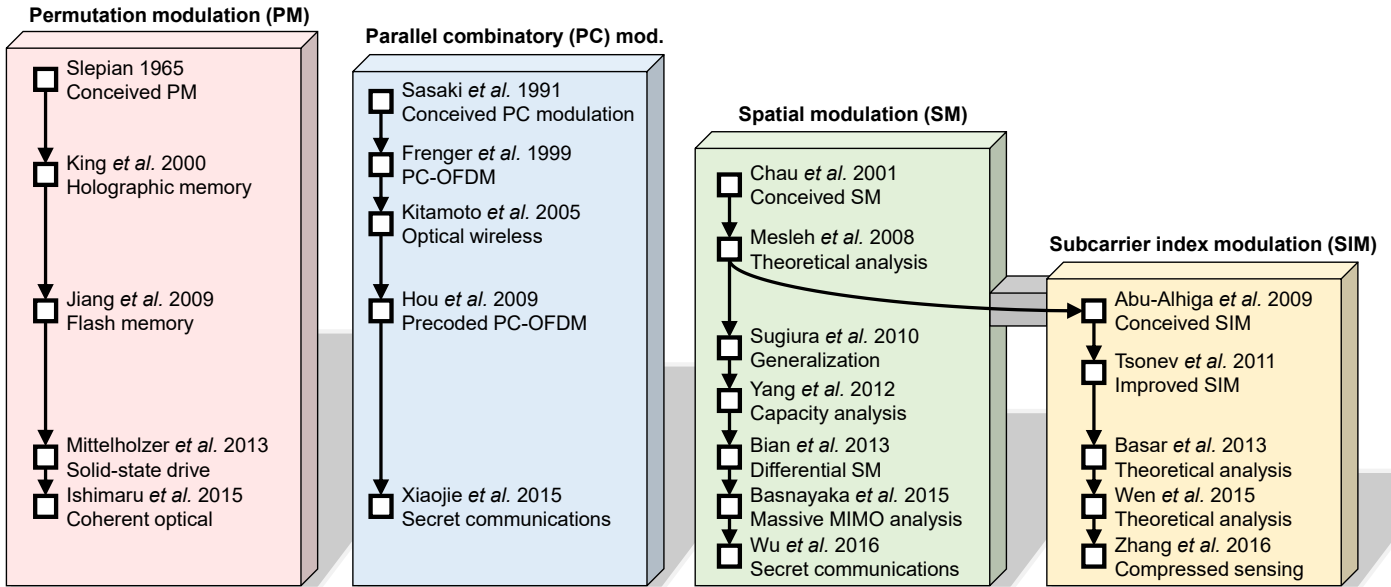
**Permutation modulation (PM)**

Slepian 1965
Conceived PM

King *et al.* 2000
Holographic memory

Jiang *et al.* 2009
Flash memory

Mittelholzer *et al.* 2013
Solid-state drive

Ishimaru *et al.* 2015
Coherent optical

**Parallel combinatory (PC) mod.**

Sasaki *et al.* 1991
Conceived PC modulation

Frenger *et al.* 1999
PC-OFDM

Kitamoto *et al.* 2005
Optical wireless

Hou *et al.* 2009
Precoded PC-OFDM

Xiaojie *et al.* 2015
Secret communications

**Spatial modulation (SM)**

Chau *et al.* 2001
Conceived SM

Mesleh *et al.* 2008
Theoretical analysis

Sugiura *et al.* 2010
Generalization

Yang *et al.* 2012
Capacity analysis

Bian *et al.* 2013
Differential SM

Basnayaka *et al.* 2015
Massive MIMO analysis

Wu *et al.* 2016
Secret communications

**Subcarrier index modulation (SIM)**

Abu-Alhiga *et al.* 2009
Conceived SIM

Tsonev *et al.* 2011
Improved SIM

Basar *et al.* 2013
Theoretical analysis

Wen *et al.* 2015
Theoretical analysis

Zhang *et al.* 2016
Compressed sensing